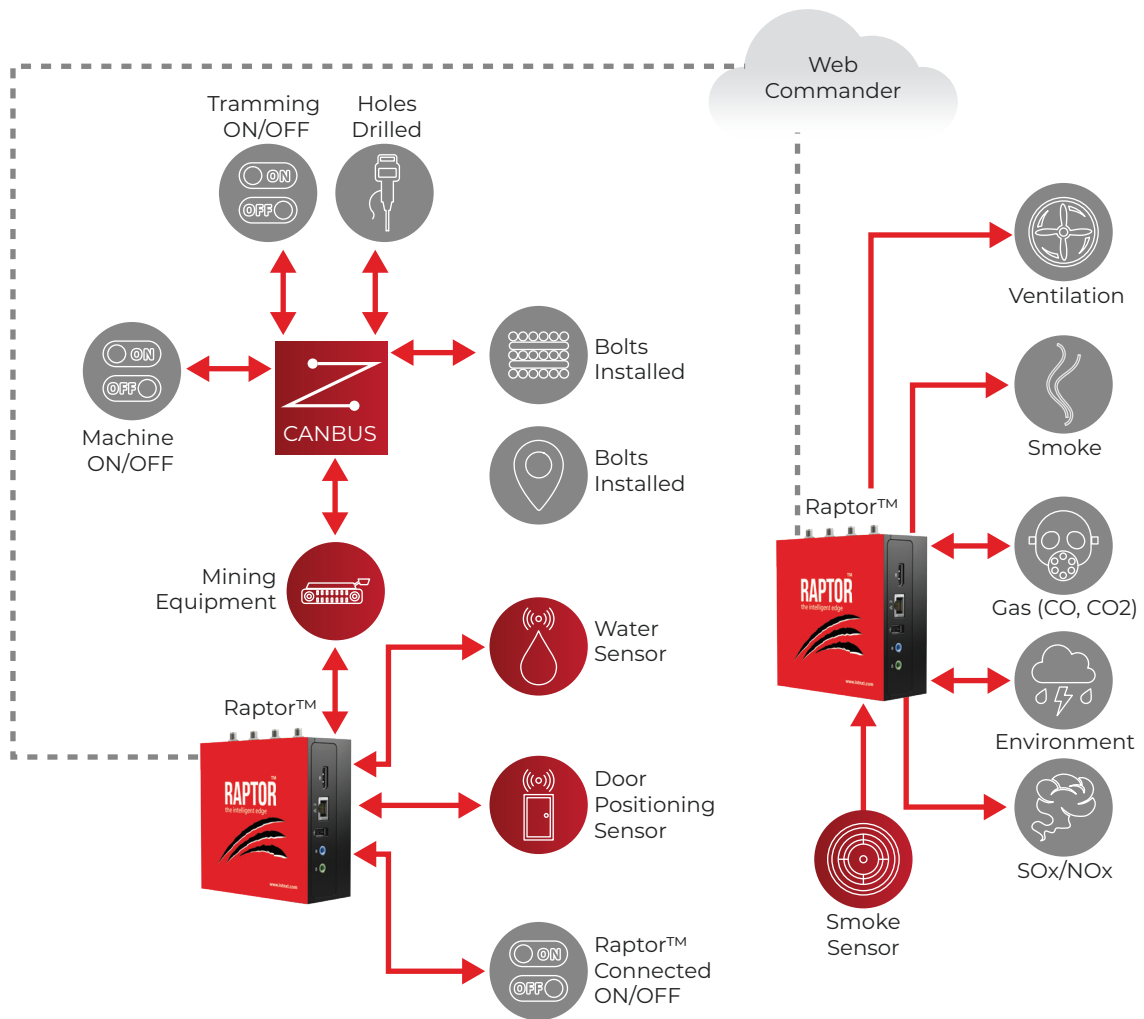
Web Commander

Tramming ON/OFF

ON
OFF

Holes Drilled

ON
OFF

Machine ON/OFF

CANBUS

Bolts Installed

Bolts Installed

Mining Equipment

Raptor™

RAPTOR
the intelligent edge

Water Sensor

Door Positioning Sensor

ON
OFF

Raptor™ Connected ON/OFF

Ventilation

Smoke

Raptor™

RAPTOR
the intelligent edge

Gas (CO, CO2)

Environment

SOx/NOx

Smoke Sensor